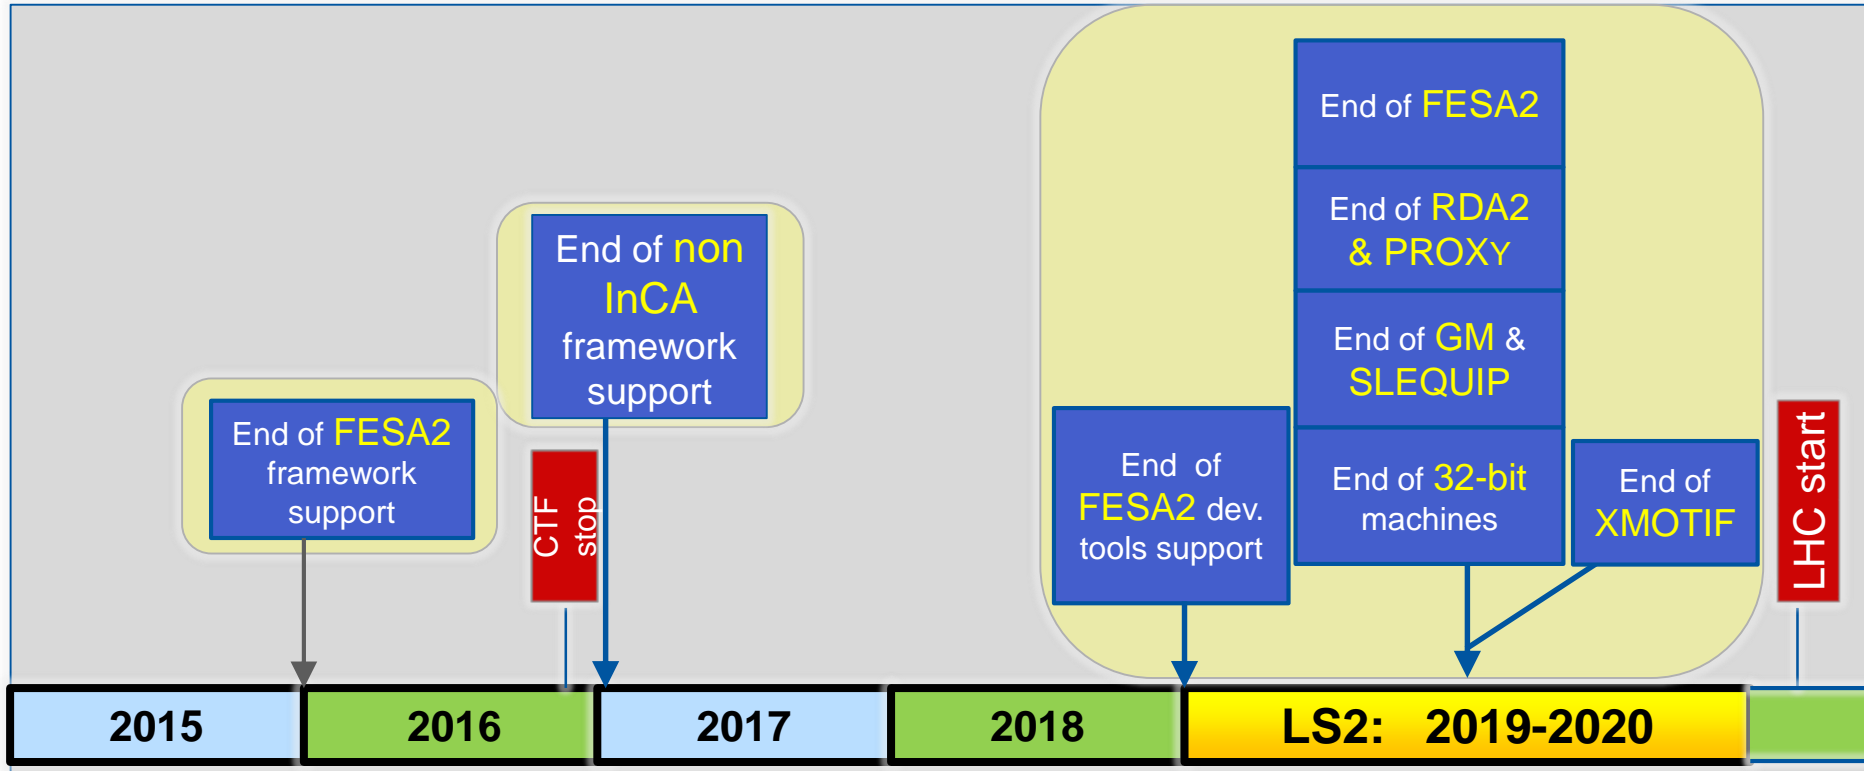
End of FESA2

End of RDA2 & PROXY

End of GM & SLEQUIP

End of 32-bit machines

End of XMOTIF

End of non InCA framework support

End of FESA2 framework support

CTF stop

End of FESA2 dev. tools support

LHC start

2015

2016

2017

2018

LS2: 2019-2020